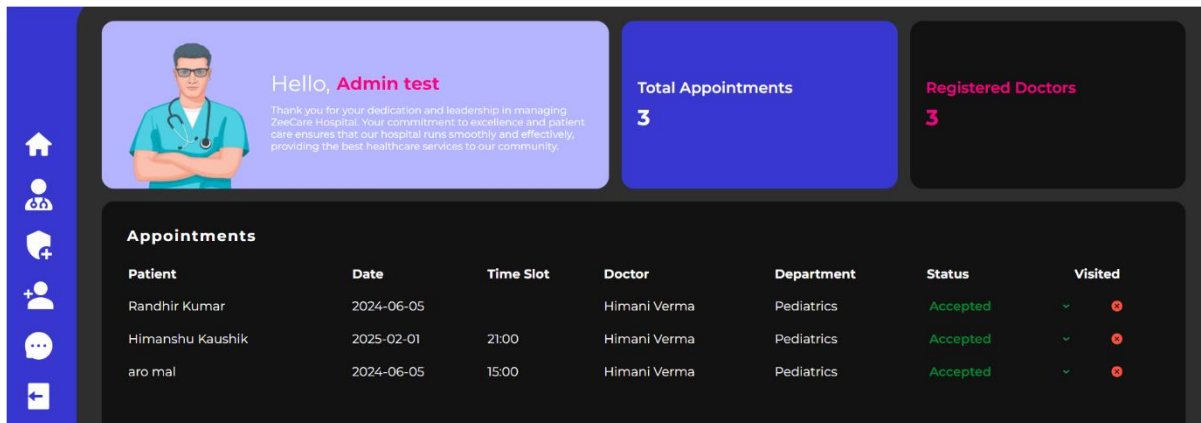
Hello, Admin test

Thank you for your dedication and leadership in managing ZeeCare Hospital. Your commitment to excellence and patient care ensures that our hospital runs smoothly and effectively, providing the best healthcare services to our community.

Total Appointments
3

Registered Doctors
3

Appointments

| Patient | Date | Time Slot | Doctor | Department | Status | Visited |
|---|---|---|---|---|---|---|
| Randhir Kumar | 2024-06-05 | | Himani Verma | Pediatrics | Accepted | |
| Himanshu Kaushik | 2025-02-01 | 21:00 | Himani Verma | Pediatrics | Accepted | |
| aro mal | 2024-06-05 | 15:00 | Himani Verma | Pediatrics | Accepted | |